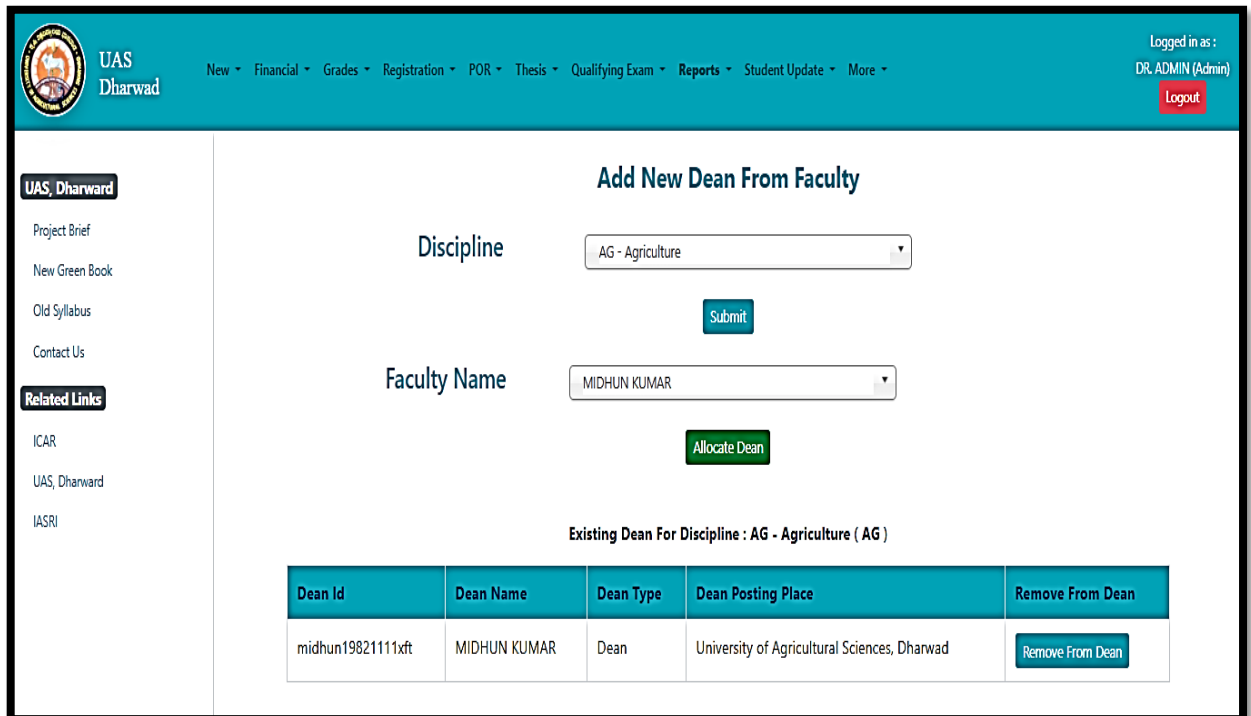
UAS
Dharwad

New ▾ Financial ▾ Grades ▾ Registration ▾ POR ▾ Thesis ▾ Qualifying Exam ▾ Reports ▾ Student Update ▾ More ▾

Logged in as :
DR. ADMIN (Admin)
Logout

UAS, Dharward
Project Brief
New Green Book
Old Syllabus
Contact Us

Related Links
ICAR
UAS, Dharward
IASRI

Add New Dean From Faculty

Discipline AG - Agriculture

Submit

Faculty Name MIDHUN KUMAR

Allocate Dean

Existing Dean For Discipline : AG - Agriculture ( AG )

| Dean Id | Dean Name | Dean Type | Dean Posting Place | Remove From Dean |
|---|---|---|---|---|
| midhun19821111xft | MIDHUN KUMAR | Dean | University of Agricultural Sciences, Dharwad | Remove From Dean |